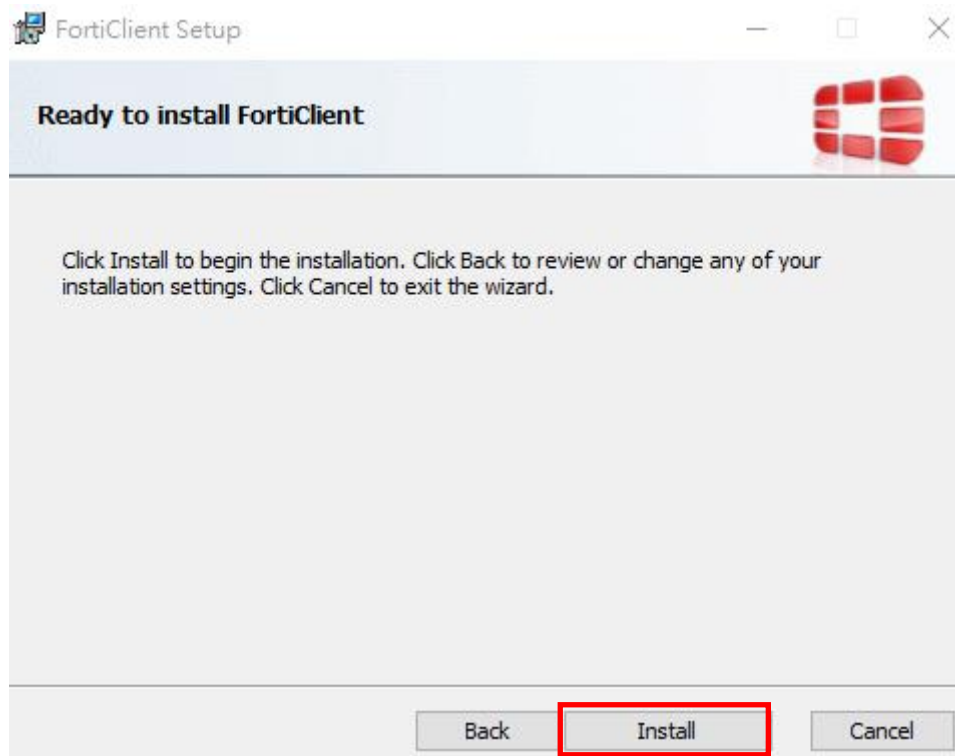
FortiClient Setup

Ready to install FortiClient

Click Install to begin the installation. Click Back to review or change any of your installation settings. Click Cancel to exit the wizard.

Back
Install
Cancel